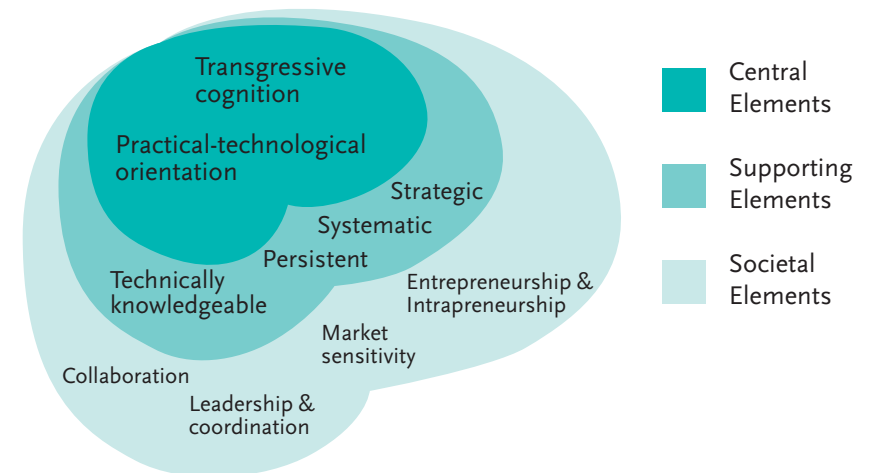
Transgressive cognition

Practical-technological orientation

Strategic

Systematic

Persistent

Technically knowledgeable

Entrepreneurship & Intrapreneurship

Market sensitivity

Collaboration

Leadership & coordination

Central Elements

Supporting Elements

Societal Elements